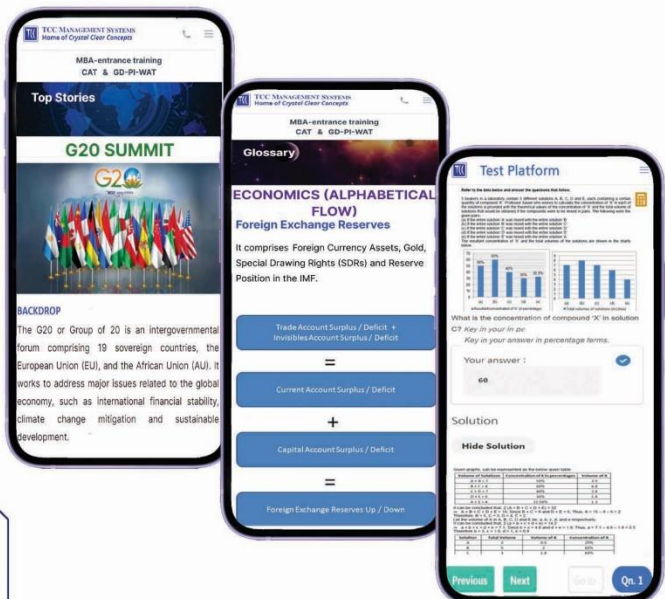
TCC MANAGEMENT SYSTEMS
Home of Crystal Clear Concepts

MBA-entrance training
CAT & GD-PI-WAT

Top Stories

G20 SUMMIT

G20

BACKDROP

The G20 or Group of 20 is an intergovernmental forum comprising 19 sovereign countries, the European Union (EU), and the African Union (AU). It works to address major issues related to the global economy, such as international financial stability, climate change mitigation and sustainable development.

TCC MANAGEMENT SYSTEMS
Home of Crystal Clear Concepts

MBA-entrance training
CAT & GD-PI-WAT

Glossary

ECONOMICS (ALPHABETICAL FLOW)

Foreign Exchange Reserves

It comprises Foreign Currency Assets, Gold, Special Drawing Rights (SDRs) and Reserve Position in the IMF.

Trade Account Surplus / Deficit + Invisibles Account Surplus / Deficit

=

Current Account Surplus / Deficit

+

Capital Account Surplus / Deficit

=

Foreign Exchange Reserves Up / Down

Test Platform

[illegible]

What is the concentration of compound 'X' in solution C? Key in your an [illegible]

Key in your answer in percentage terms.

Your answer :

60

Solution

Hide Solution

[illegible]

Previous

Next

Go to

Qn. 1